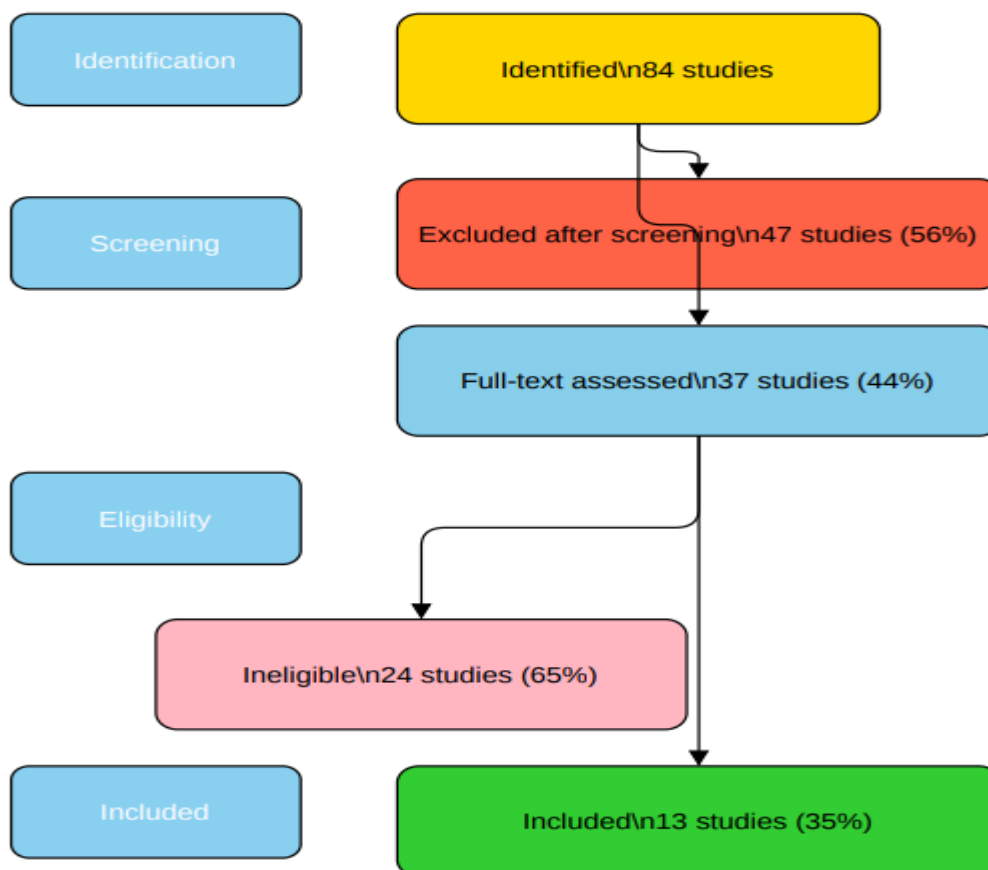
Identification

Identified\n84 studies

Screening

Excluded after screening\n47 studies (56%)

Full-text assessed\n37 studies (44%)

Eligibility

Ineligible\n24 studies (65%)

Included

Included\n13 studies (35%)